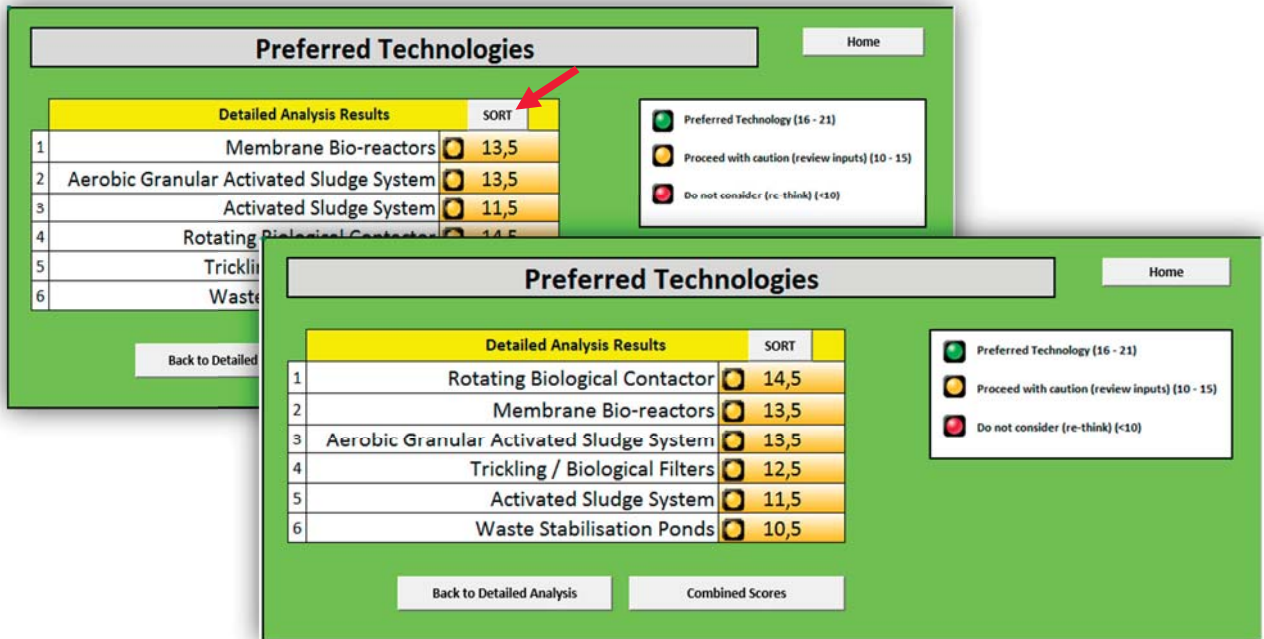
Preferred Technologies

Home

| | Detailed Analysis Results | SORT |
|---|---|---|
| 1 | Membrane Bio-reactors | 13,5 |
| 2 | Aerobic Granular Activated Sludge System | 13,5 |
| 3 | Activated Sludge System | 11,5 |
| 4 | Rotating Biological Contactor | 14,5 |
| 5 | Trickli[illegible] | |
| 6 | Waste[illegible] | |

Preferred Technology (16 - 21)

Proceed with caution (review inputs) (10 - 15)

Do not consider (re-think) (<10)

Back to Detailed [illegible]

Preferred Technologies

Home

| | Detailed Analysis Results | SORT |
|---|---|---|
| 1 | Rotating Biological Contactor | 14,5 |
| 2 | Membrane Bio-reactors | 13,5 |
| 3 | Aerobic Granular Activated Sludge System | 13,5 |
| 4 | Trickling / Biological Filters | 12,5 |
| 5 | Activated Sludge System | 11,5 |
| 6 | Waste Stabilisation Ponds | 10,5 |

Preferred Technology (16 - 21)

Proceed with caution (review inputs) (10 - 15)

Do not consider (re-think) (<10)

Back to Detailed Analysis

Combined Scores